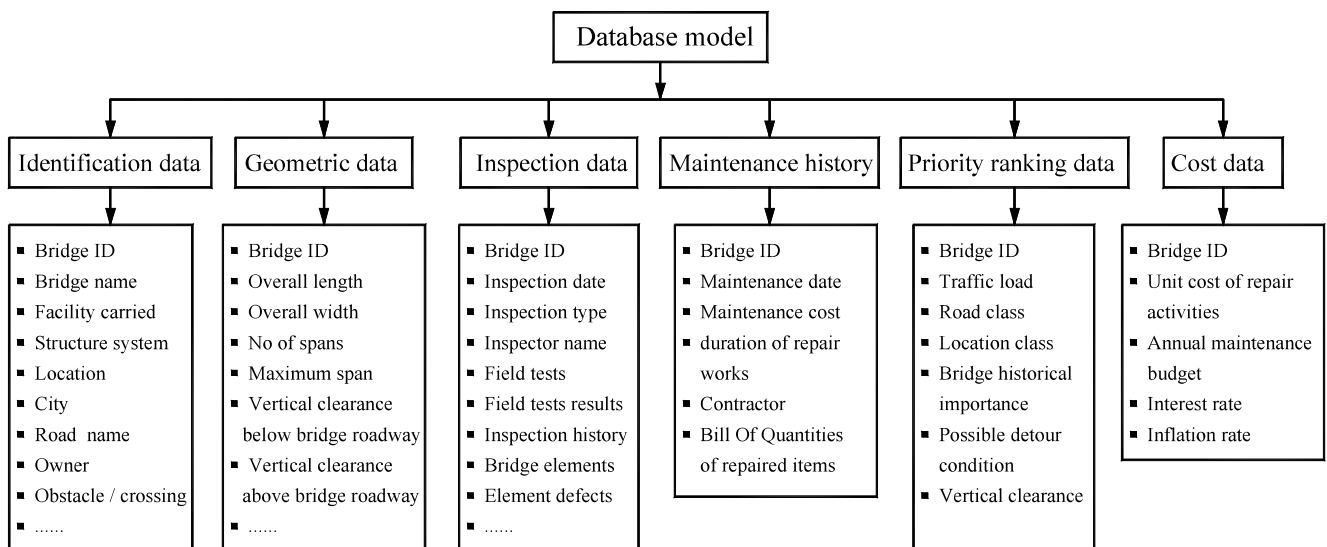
Database model

Identification data

- Bridge ID
- Bridge name
- Facility carried
- Structure system
- Location
- City
- Road name
- Owner
- Obstacle / crossing
- ......

Geometric data

- Bridge ID
- Overall length
- Overall width
- No of spans
- Maximum span
- Vertical clearance below bridge roadway
- Vertical clearance above bridge roadway
- ......

Inspection data

- Bridge ID
- Inspection date
- Inspection type
- Inspector name
- Field tests
- Field tests results
- Inspection history
- Bridge elements
- Element defects
- ......

Maintenance history

- Bridge ID
- Maintenance date
- Maintenance cost
- duration of repair works
- Contractor
- Bill Of Quantities of repaired items

Priority ranking data

- Bridge ID
- Traffic load
- Road class
- Location class
- Bridge historical importance
- Possible detour condition
- Vertical clearance

Cost data

- Bridge ID
- Unit cost of repair activities
- Annual maintenance budget
- Interest rate
- Inflation rate